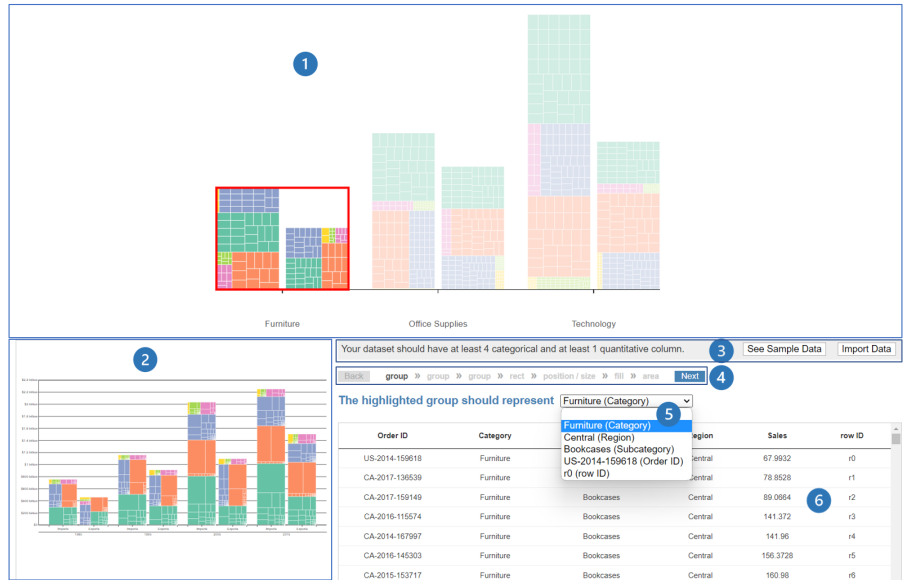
1

Furniture

Office Supplies

Technology

2

3

Your dataset should have at least 4 categorical and at least 1 quantitative column.

See Sample Data

Import Data

Back group » group » group » rect » position / size » fill » area Next

4

The highlighted group should represent Furniture (Category)

5

Furniture (Category)
Central (Region)
Bookcases (Subcategory)
US-2014-159618 (Order ID)
r0 (row ID)

6

| Order ID | Category | | Region | Sales | row ID |
|---|---|---|---|---|---|
| US-2014-159618 | Furniture | | Central | 67.9932 | r0 |
| CA-2017-136539 | Furniture | | Central | 78.8528 | r1 |
| CA-2017-159149 | Furniture | Bookcases | Central | 89.0664 | r2 |
| CA-2016-115574 | Furniture | Bookcases | Central | 141.372 | r3 |
| CA-2014-167997 | Furniture | Bookcases | Central | 141.96 | r4 |
| CA-2016-145303 | Furniture | Bookcases | Central | 156.3728 | r5 |
| CA-2015-153717 | Furniture | Bookcases | Central | 160.98 | r6 |